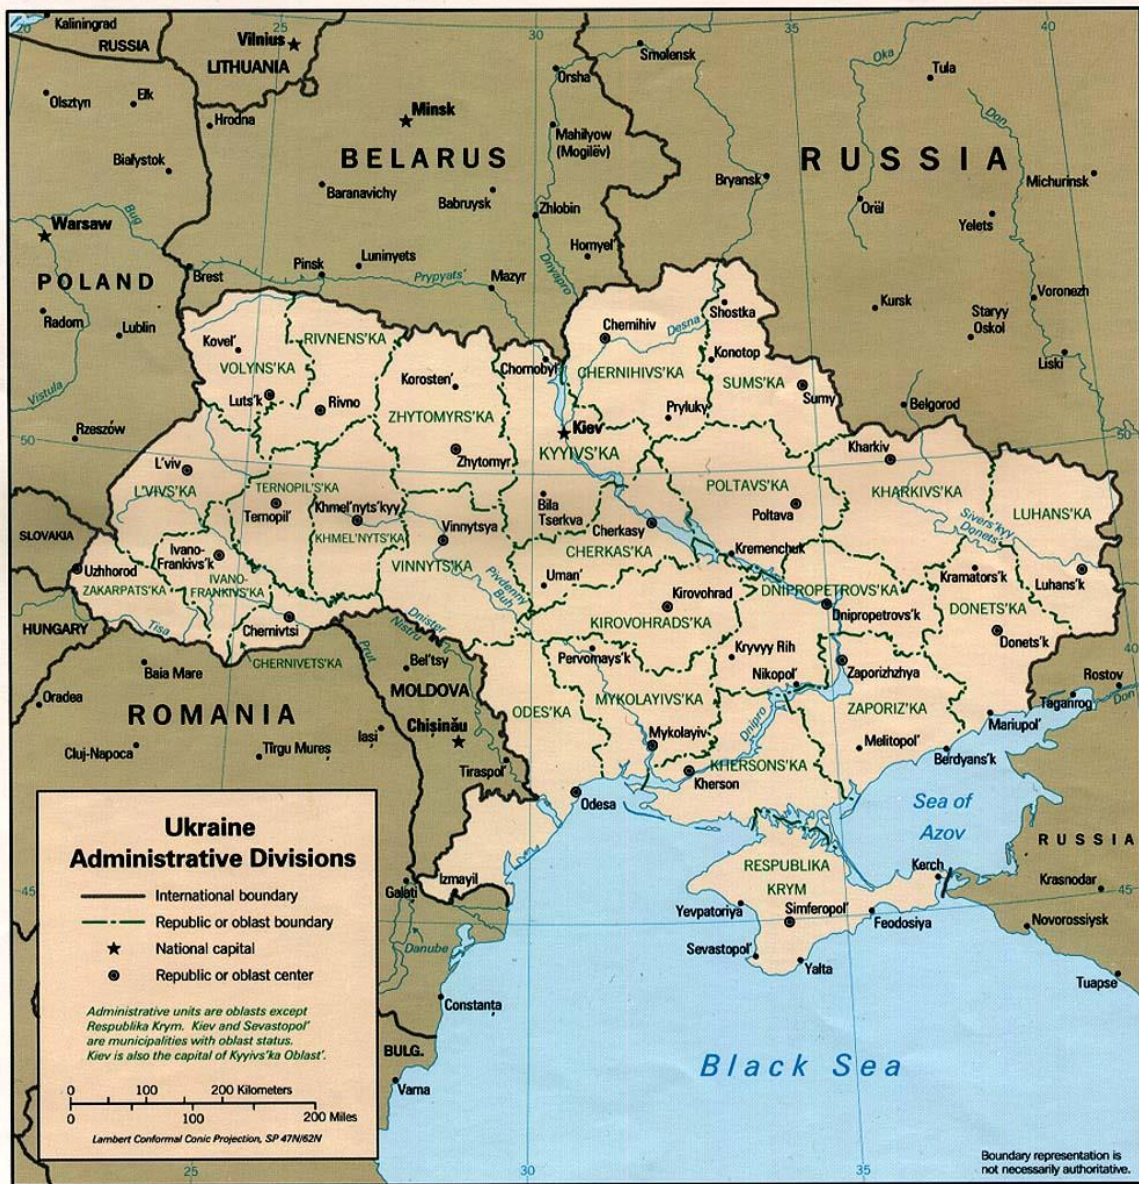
Kaliningrad
RUSSIA
Vilnius
LITHUANIA
25
30
35
40
20
Smolensk
Oka
Tula
Olsztyn
Ełk
Minsk
Hrodna
Orsha
Mahilyow (Mogilëv)
Don
Białystok
BELARUS
RUSSIA
Bryansk
Michurinsk
Baranavichy
Babruysk
Zhlobin
Orël
Warsaw
Bug
Yelets
Homyel'
Dnyapro
Pinsk
Luninyets
POLAND
Brest
Prypyats'
Mazyr
Voronezh
Radom
Lublin
Kursk
Staryy Oskol
Desna
Shostka
Chernihiv
Kovel'
RIVNENS'KA
Konotop
Liski
Korosten'
Chornobyl'
CHERNIHIVS'KA
VOLYNS'KA
SUMS'KA
Vistula
Luts'k
Rivno
Sumy
ZHYTOMYRS'KA
Pryluky
Belgorod
Rzeszów
Kiev
50
Zhytomyr
KYYIVS'KA
Kharkiv
L'viv
L'VIVS'KA
TERNOPIL'S'KA
POLTAVS'KA
KHARKIVS'KA
Bila Tserkva
Ternopil'
Khmel'nyts'kyy
Poltava
LUHANS'KA
SLOVAKIA
Cherkasy
Siverskyy Donets'
Vinnytsya
KHMEL'NYTS'KA
Ivano-Frankivs'k
CHERKAS'KA
Kremenchuk
Uzhhorod
VINNYTS'KA
Uman'
Kramators'k
Luhans'k
IVANO-FRANKIVS'KA
Pivdennyy Buh
ZAKARPATS'KA
Kirovohrad
DNIPROPETROVS'KA
Dnipropetrovs'k
DONETS'KA
HUNGARY
Tisa
Chernivtsi
KIROVOHRADS'KA
Dnister
Nistru
Donets'k
Prut
Kryvyy Rih
CHERNIVETS'KA
Bel'tsy
Pervomays'k
Nikopol'
Zaporizhzhya
Rostov
Baia Mare
MOLDOVA
Taganrog
Don
Oradea
MYKOLAYIVS'KA
ZAPORIZ'KA
ROMANIA
ODES'KA
Chişinău
Mariupol'
Iaşi
Mykolayiv
Dnipro
Melitopol'
Cluj-Napoca
Tîrgu Mureş
Berdyans'k
KHERSONS'KA
Tiraspol'
Kherson
Sea of Azov
Odesa
Ukraine Administrative Divisions
RUSSIA
International boundary
Kerch
Republic or oblast boundary
RESPUBLIKA KRYM
Izmayil
Krasnodar
45
Galaţi
National capital
Yevpatoriya
Simferopol'
Feodosiya
Republic or oblast center
Novorossiysk
Danube
Sevastopol'
Yalta
Administrative units are oblasts except Respublika Krym. Kiev and Sevastopol' are municipalities with oblast status. Kiev is also the capital of Kyyivs'ka Oblast'.
Tuapse
Constanţa
BULG.
Black Sea
0 100 200 Kilometers
0 100 200 Miles
Varna
Lambert Conformal Conic Projection, SP 47N/62N
Boundary representation is not necessarily authoritative.